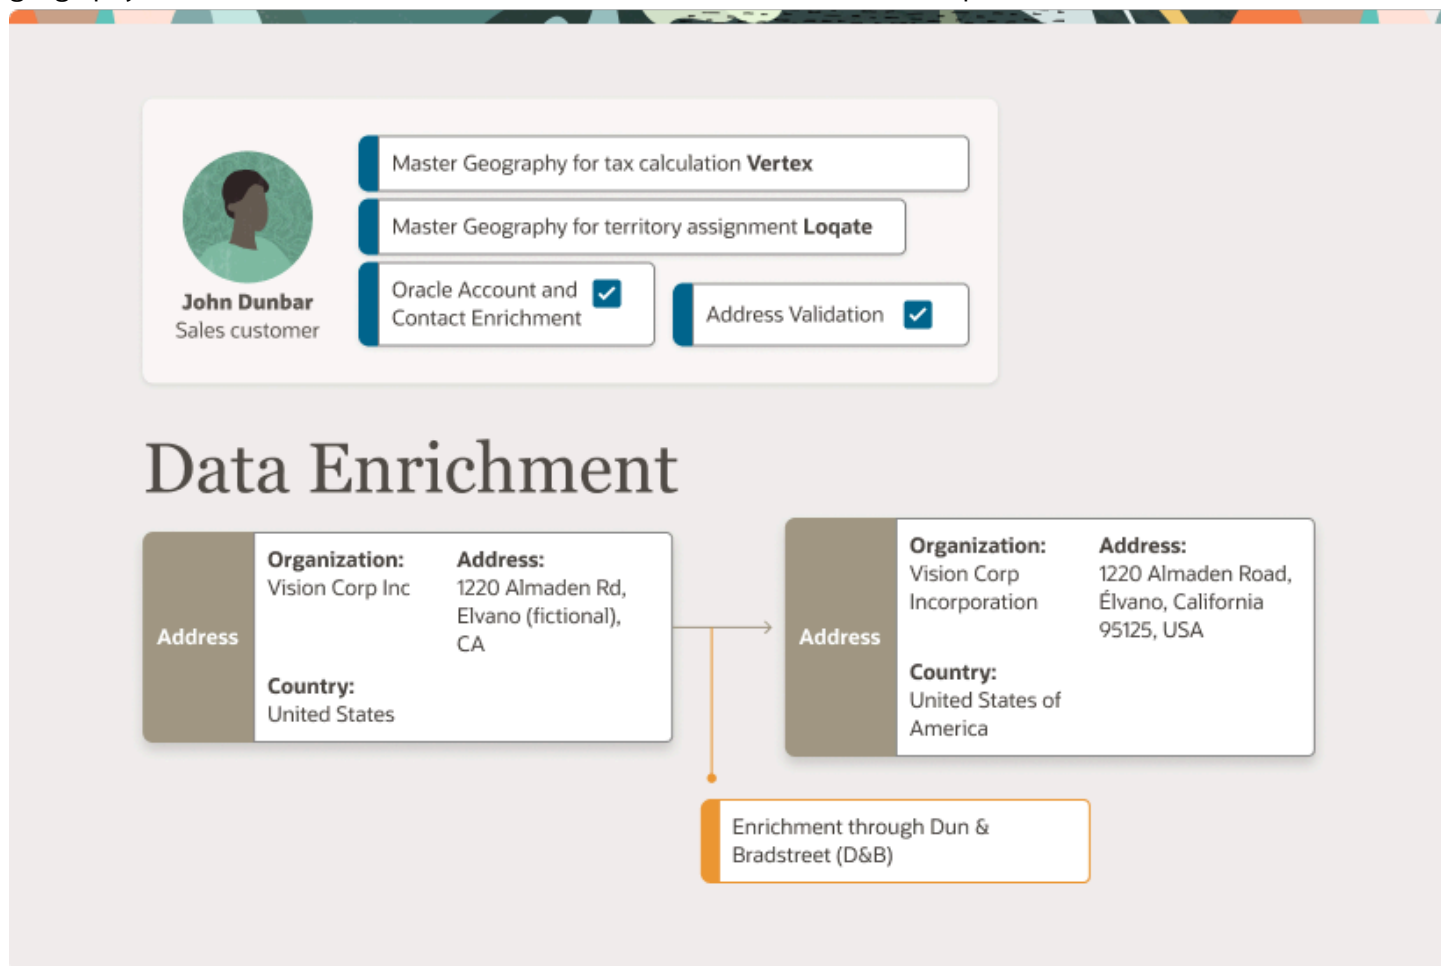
John Dunbar
Sales customer

Master Geography for tax calculation **Vertex**

Master Geography for territory assignment **Loqate**

Oracle Account and Contact Enrichment

Address Validation

Data Enrichment

Address

**Organization:**
Vision Corp Inc

**Address:**
1220 Almaden Rd, Elvano (fictional), CA

**Country:**
United States

Address

**Organization:**
Vision Corp Incorporation

**Address:**
1220 Almaden Road, Élvano, California 95125, USA

**Country:**
United States of America

Enrichment through Dun & Bradstreet (D&B)